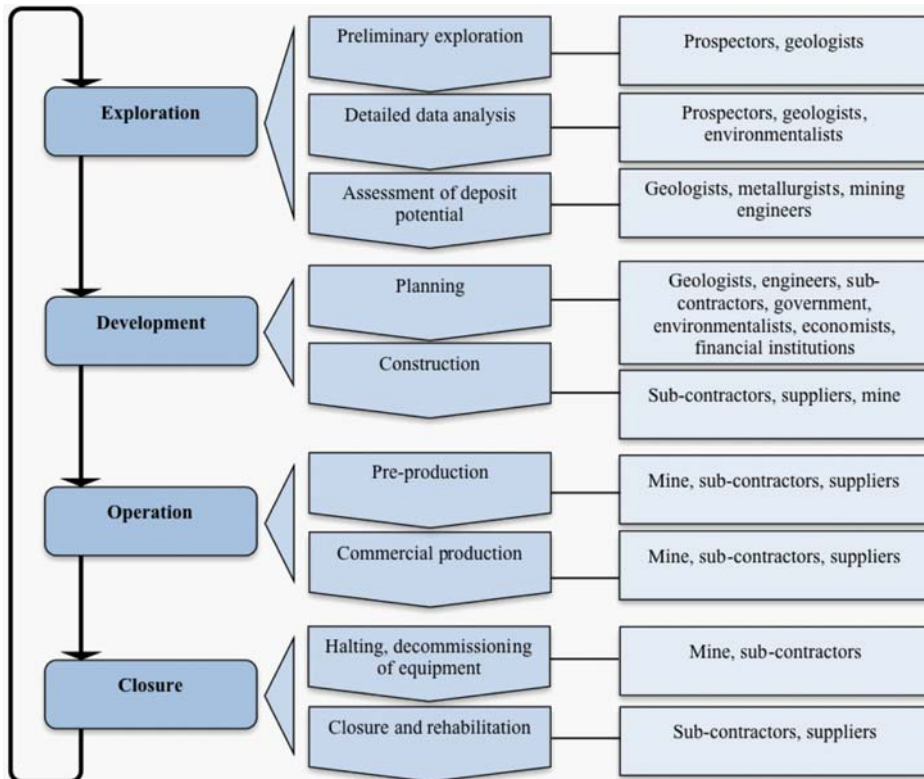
Exploration

Preliminary exploration

Prospectors, geologists

Detailed data analysis

Prospectors, geologists, environmentalists

Assessment of deposit potential

Geologists, metallurgists, mining engineers

Development

Planning

Geologists, engineers, subcontractors, government, environmentalists, economists, financial institutions

Construction

Sub-contractors, suppliers, mine

Operation

Pre-production

Mine, sub-contractors, suppliers

Commercial production

Mine, sub-contractors, suppliers

Closure

Halting, decommissioning of equipment

Mine, sub-contractors

Closure and rehabilitation

Sub-contractors, suppliers